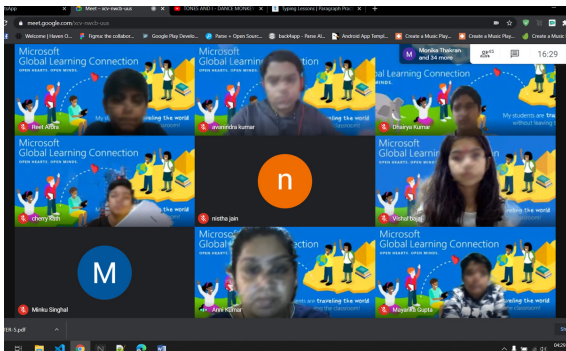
tsApp | Meet - scv-nwcb-uus | TONES AND I - DANCE MONKEY | Typing Lessons | Paragraph Pra

meet.google.com/scv-nwcb-uus

Welcome | Haven O... | Figma: the collabor... | Google Play Develo... | Parse + Open Sourc... | back4app - Parse AI... | Android App Templ... | Create a Music Play... | Create a Music Play... | Create a Music

Monika Thakran and 34 more

16:29

Microsoft Global Learning Connection
OPEN HEARTS. OPEN MINDS.

Reet Arora

Microsoft Global Learning Connection
OPEN HEARTS. OPEN MINDS.
traveling the world

avanindra kumar

Global Learning Connection
My students are traveling the world without leaving the

Dhairya Kumar

Microsoft Global Learning Connection
OPEN HEARTS. OPEN MINDS.

cherry Rath

n

nistha jain

Microsoft Global Learning Connection
OPEN HEARTS. OPEN MINDS.

Vishal Goyal

M

Minku Singhal

Microsoft Global Learning Connection
OPEN HEARTS. OPEN MINDS.
the classroom!

Anni Kumar

Microsoft Global Learning Connection
OPEN HEARTS. OPEN MINDS.
are traveling the world
the classroom!

Mayanka Gupta

ER-5.pdf

04:26